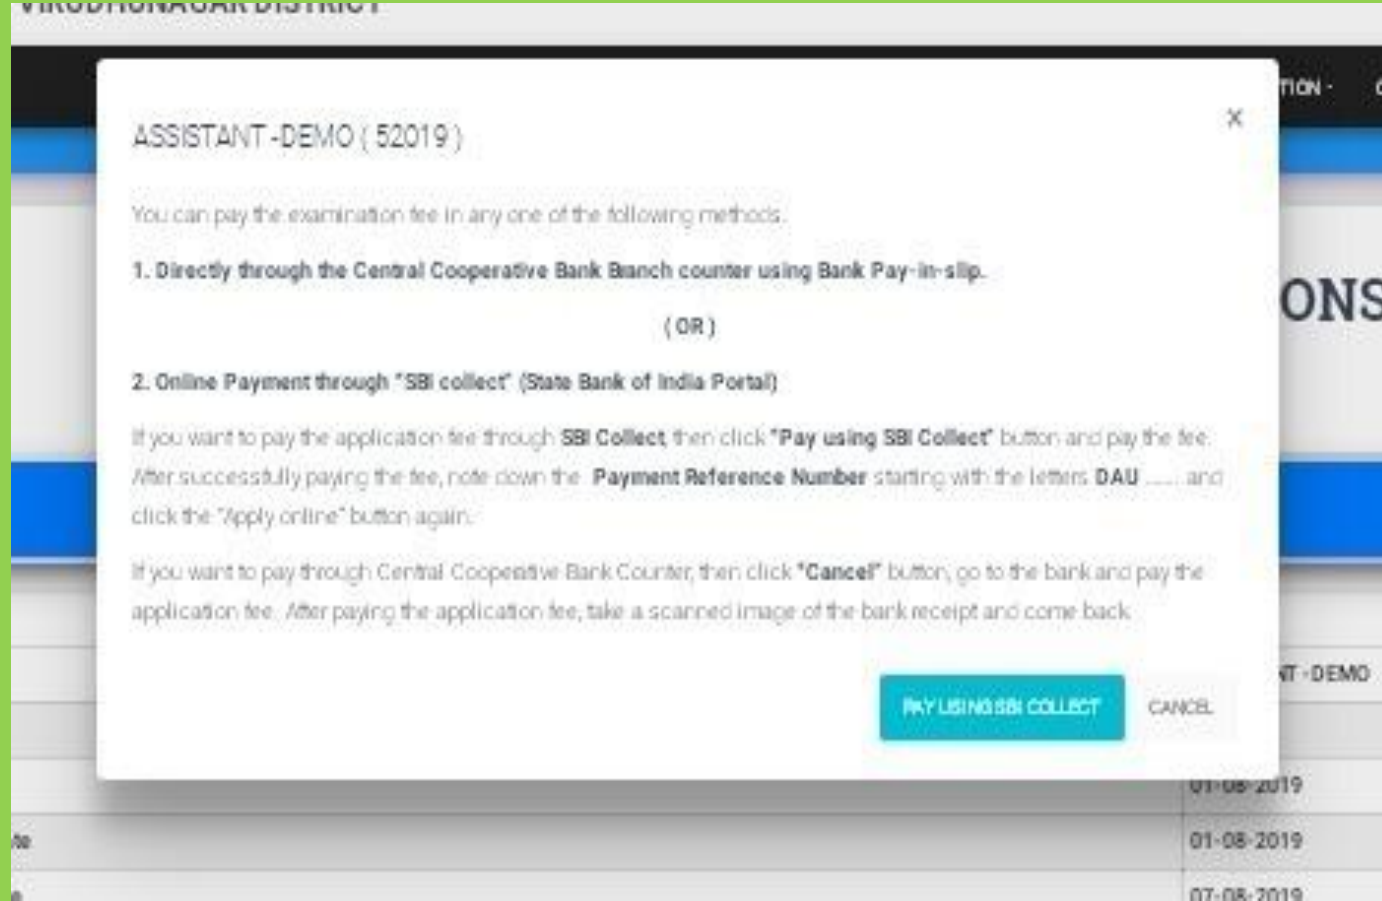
VIRUDHUNAGAR DISTRICT

TION -

ONS

ASSISTANT -DEMO ( 52019 )

×

You can pay the examination fee in any one of the following methods.

1. Directly through the Central Cooperative Bank Branch counter using Bank Pay-in-slip.

( OR )

2. Online Payment through "SBI collect" (State Bank of India Portal)

If you want to pay the application fee through SBI Collect, then click "Pay using SBI Collect" button and pay the fee. After successfully paying the fee, note down the Payment Reference Number starting with the letters DAU ...... and click the "Apply online" button again.

If you want to pay through Central Cooperative Bank Counter, then click "Cancel" button, go to the bank and pay the application fee. After paying the application fee, take a scanned image of the bank receipt and come back.

PAY USING SBI COLLECT

CANCEL

NT -DEMO

01-08-2019

te

01-08-2019

e

07-08-2019